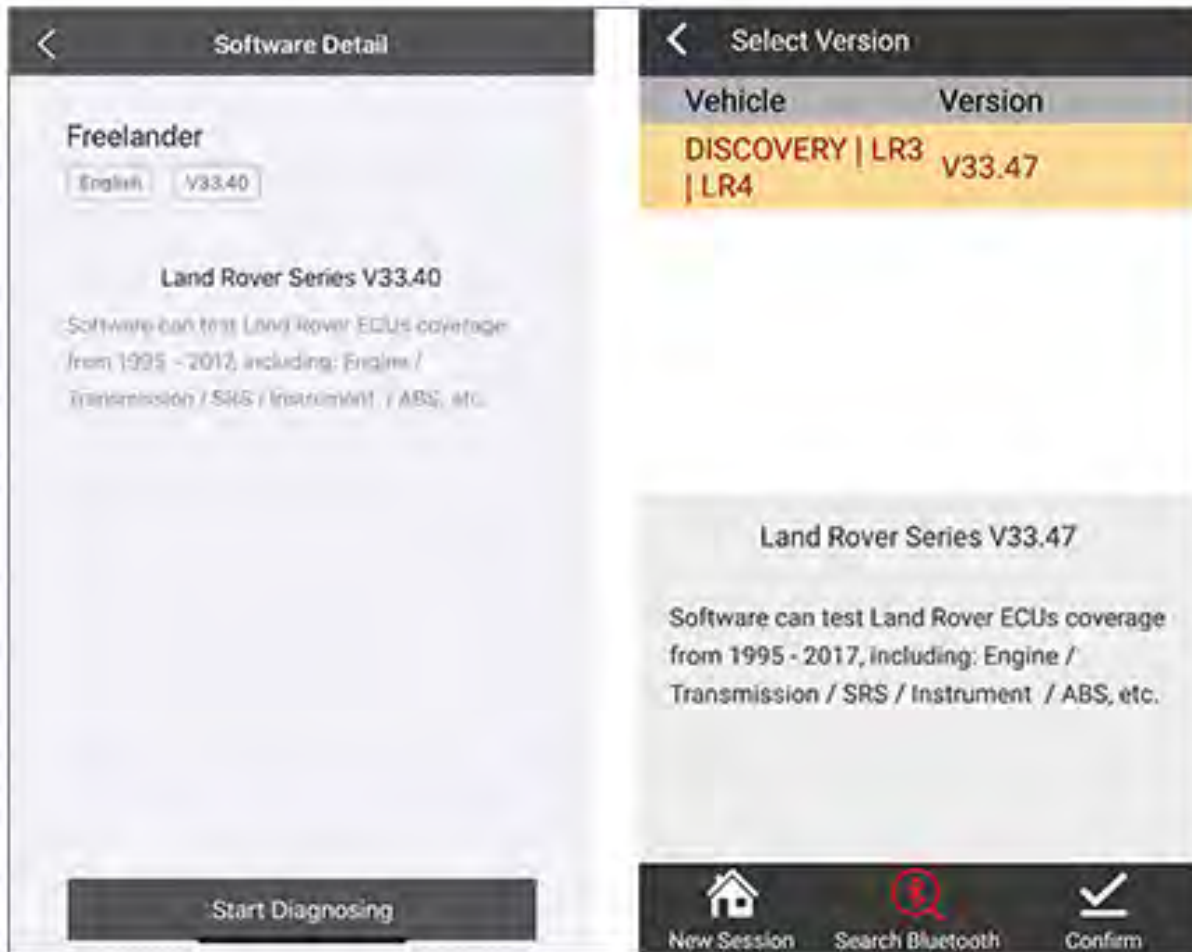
Software Detail

Freelander

English V33.40

Land Rover Series V33.40

Software can test Land Rover ECUs coverage from 1995 - 2017, including: Engine / Transmission / SRS / Instrument / ABS, etc.

Start Diagnosing

Select Version

| Vehicle | Version |
|---|---|
| DISCOVERY \| LR3 \| LR4 | V33.47 |

Land Rover Series V33.47

Software can test Land Rover ECUs coverage from 1995 - 2017, including: Engine / Transmission / SRS / Instrument / ABS, etc.

New Session Search Bluetooth Confirm